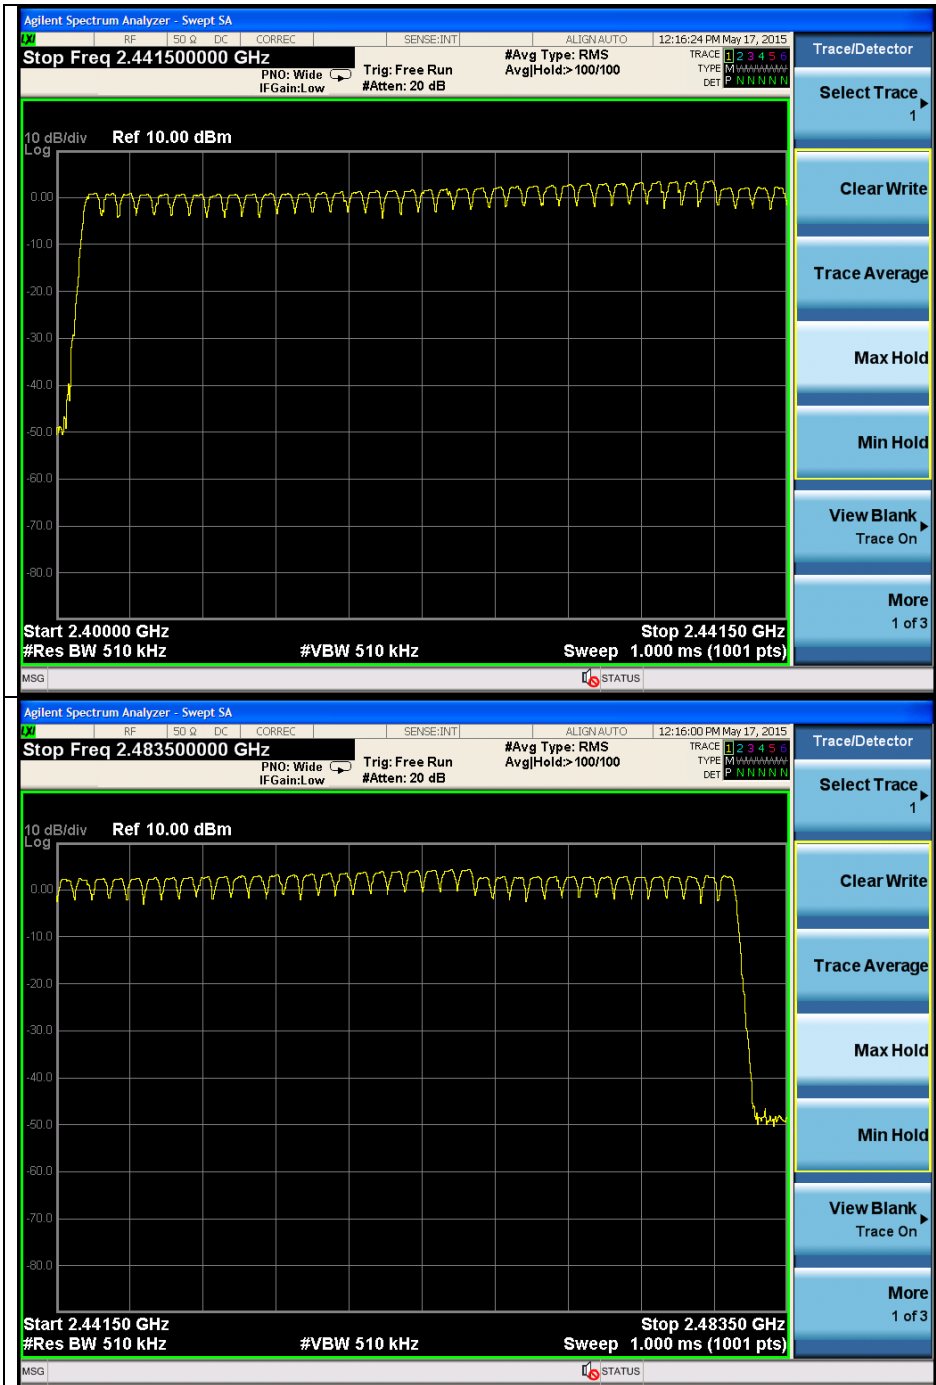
Agilent Spectrum Analyzer - Swept SA
LXI RF 50 Ω DC CORREC SENSE:INT ALIGN AUTO 12:16:24 PM May 17, 2015
Stop Freq 2.441500000 GHz
PNO: Wide
IFGain:Low
Trig: Free Run
#Atten: 20 dB
#Avg Type: RMS
Avg|Hold:> 100/100
TRACE 1 2 3 4 5 6
TYPE M WWWWW
DET P N N N N N
Trace/Detector
Select Trace 1
Clear Write
Trace Average
Max Hold
Min Hold
View Blank Trace On
More 1 of 3
10 dB/div Ref 10.00 dBm
Log
0.00
-10.0
-20.0
-30.0
-40.0
-50.0
-60.0
-70.0
-80.0
Start 2.40000 GHz
#Res BW 510 kHz
#VBW 510 kHz
Stop 2.44150 GHz
Sweep 1.000 ms (1001 pts)
MSG
STATUS

Agilent Spectrum Analyzer - Swept SA
LXI RF 50 Ω DC CORREC SENSE:INT ALIGN AUTO 12:16:00 PM May 17, 2015
Stop Freq 2.483500000 GHz
PNO: Wide
IFGain:Low
Trig: Free Run
#Atten: 20 dB
#Avg Type: RMS
Avg|Hold:> 100/100
TRACE 1 2 3 4 5 6
TYPE M WWWWW
DET P N N N N N
Trace/Detector
Select Trace 1
Clear Write
Trace Average
Max Hold
Min Hold
View Blank Trace On
More 1 of 3
10 dB/div Ref 10.00 dBm
Log
0.00
-10.0
-20.0
-30.0
-40.0
-50.0
-60.0
-70.0
-80.0
Start 2.44150 GHz
#Res BW 510 kHz
#VBW 510 kHz
Stop 2.48350 GHz
Sweep 1.000 ms (1001 pts)
MSG
STATUS